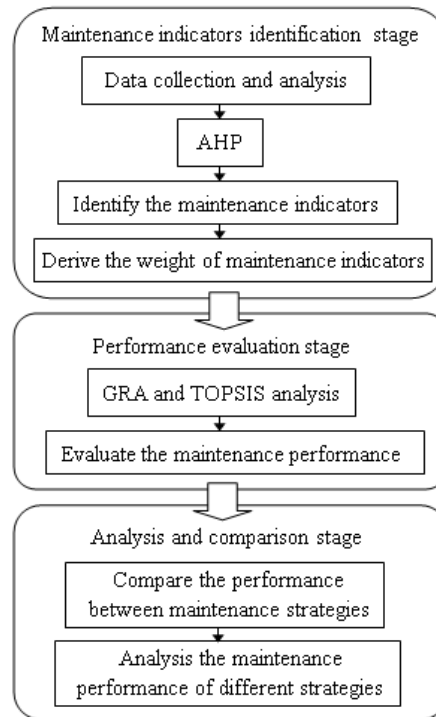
Maintenance indicators identification stage

Data collection and analysis

AHP

Identify the maintenance indicators

Derive the weight of maintenance indicators

Performance evaluation stage

GRA and TOPSIS analysis

Evaluate the maintenance performance

Analysis and comparison stage

Compare the performance between maintenance strategies

Analysis the maintenance performance of different strategies